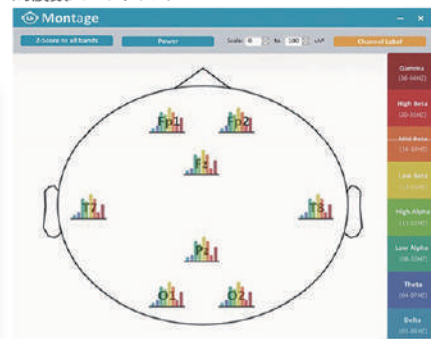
Montage

Z-score to all bands

Power

Scale: 0 to 100 uV²

Channel Label

Gamma (30-50HZ)

High Beta (20-30HZ)

Mid Beta (15-18HZ)

Low Beta (12-15HZ)

High Alpha (10-12HZ)

Low Alpha (08-10HZ)

Theta (04-07HZ)

Delta (01-03HZ)

Fp1

Fp2

Fz

T7

T8

Pz

O1

O2